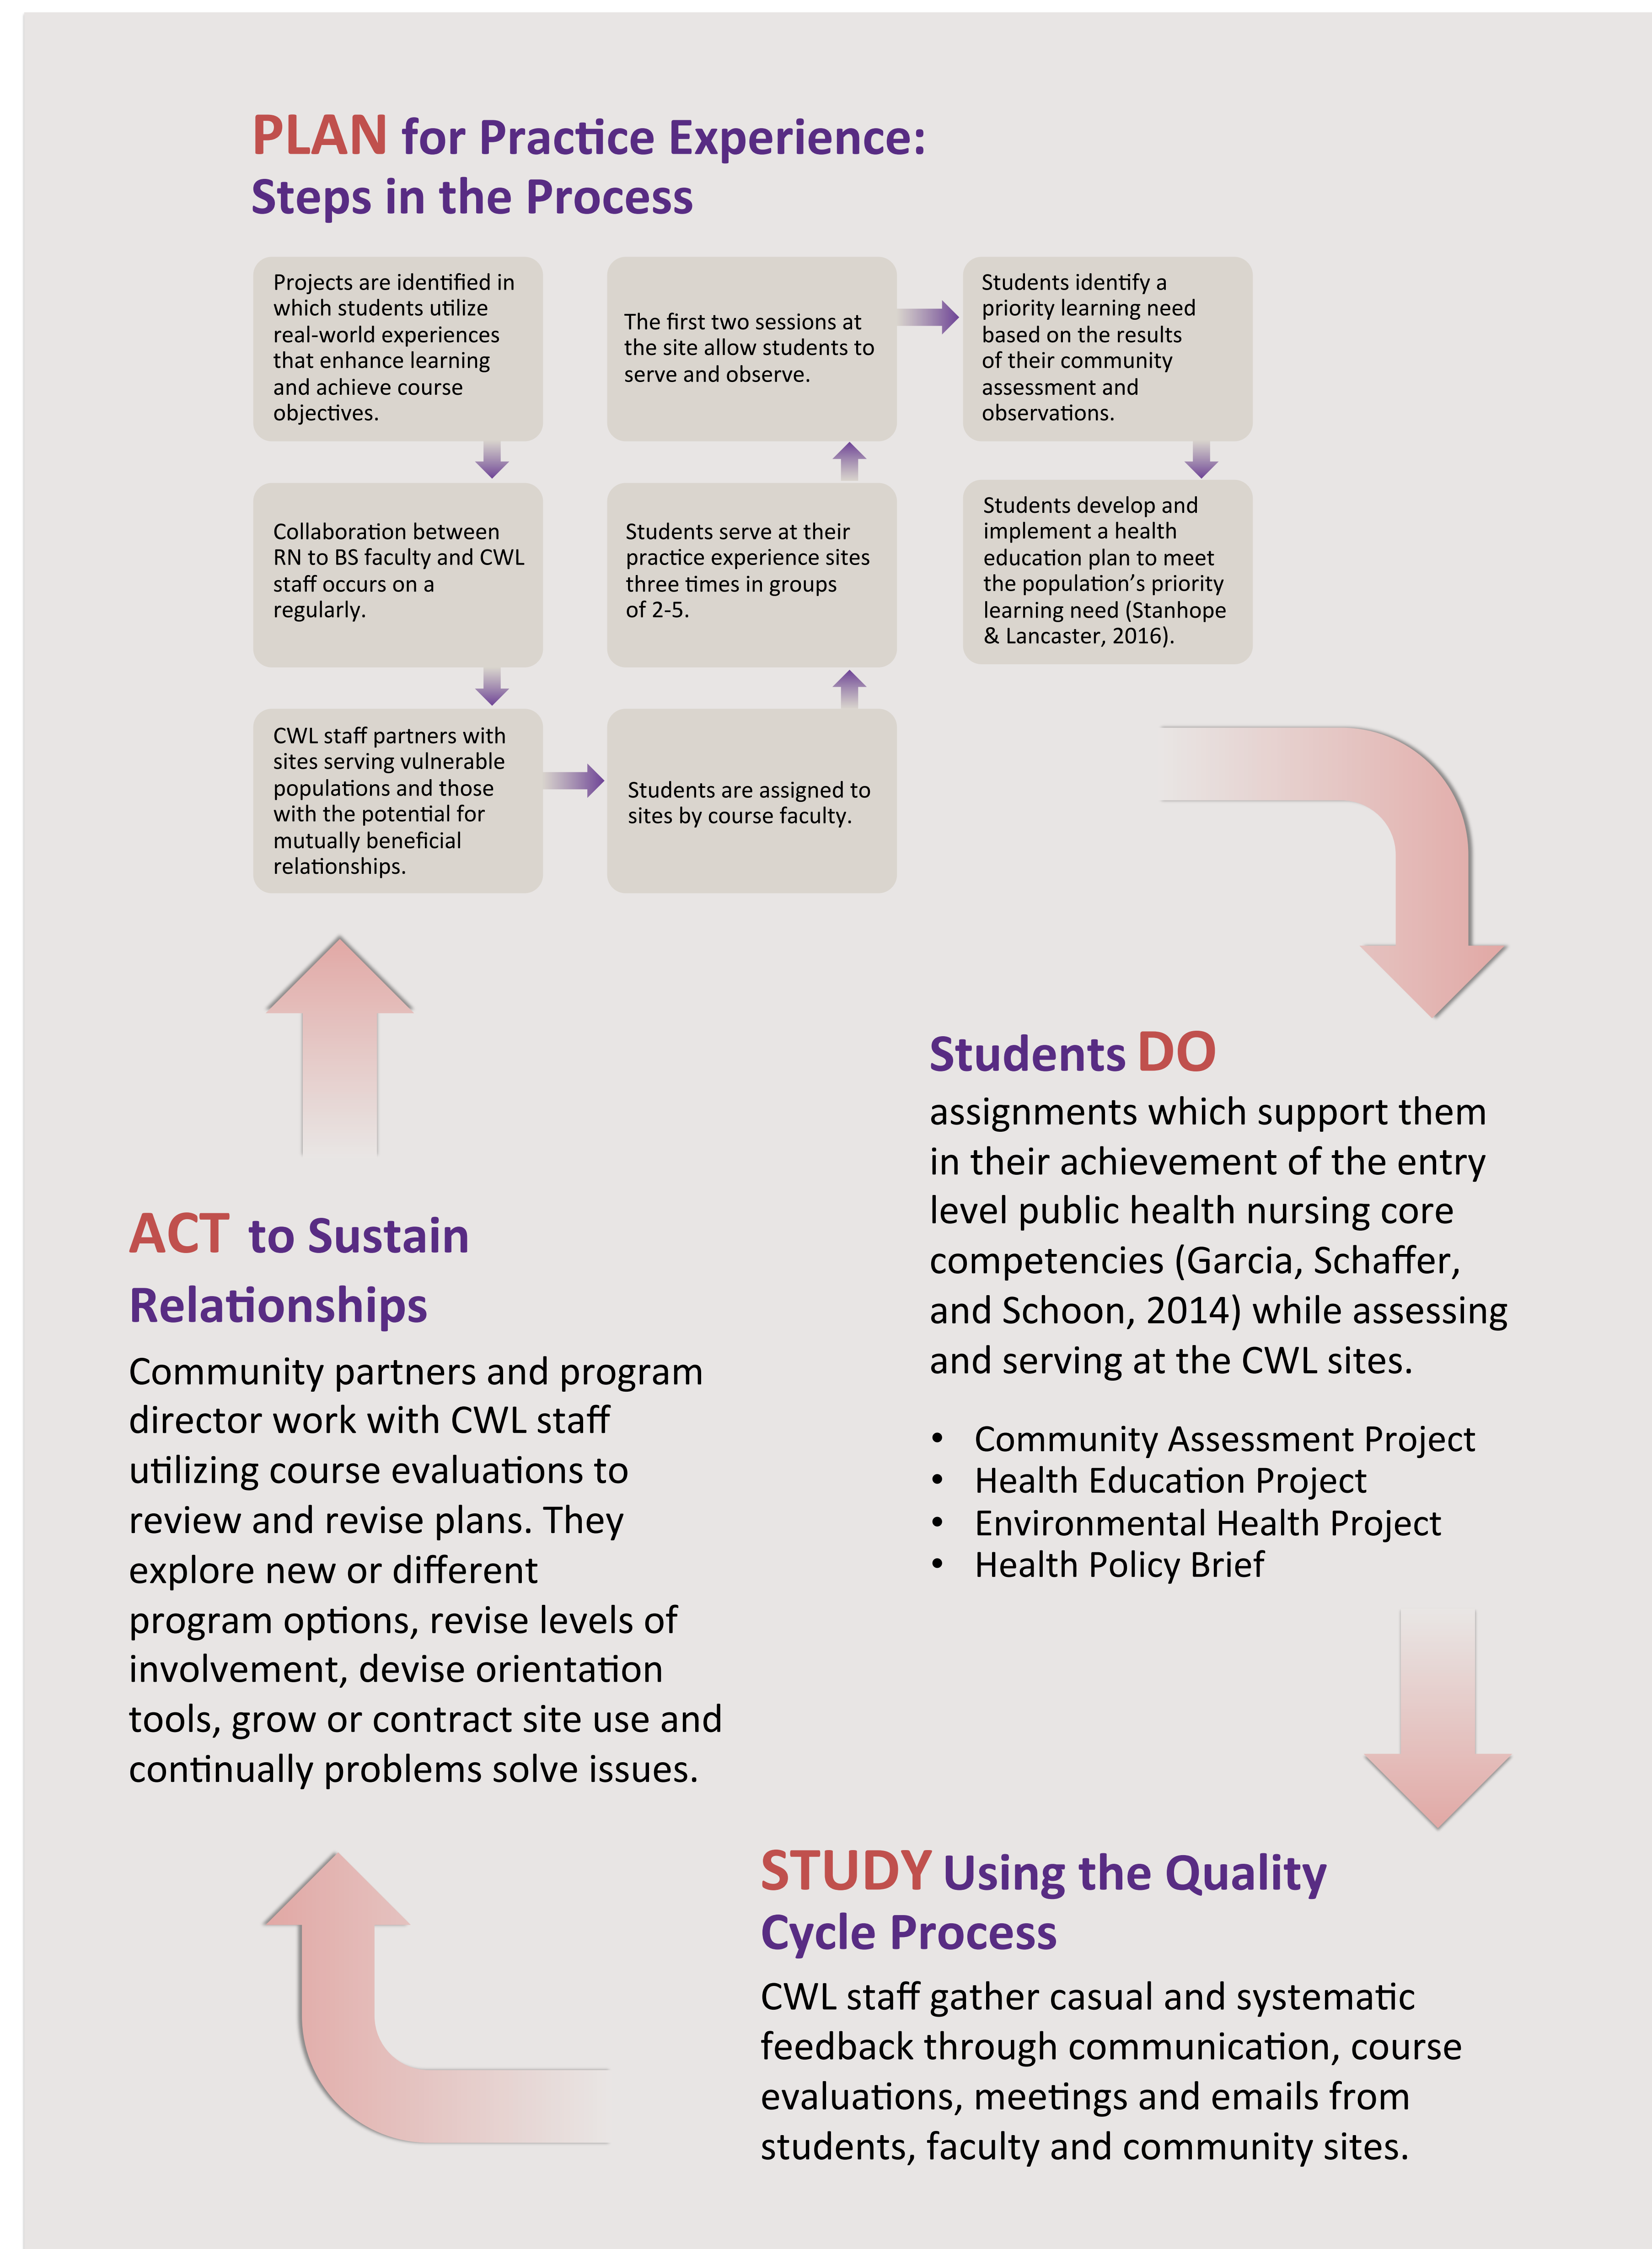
PLAN for Practice Experience: Steps in the Process

Projects are identified in which students utilize real-world experiences that enhance learning and achieve course objectives.

Collaboration between RN to BS faculty and CWL staff occurs on a regularly.

CWL staff partners with sites serving vulnerable populations and those with the potential for mutually beneficial relationships.

Students are assigned to sites by course faculty.

Students serve at their practice experience sites three times in groups of 2-5.

The first two sessions at the site allow students to serve and observe.

Students identify a priority learning need based on the results of their community assessment and observations.

Students develop and implement a health education plan to meet the population's priority learning need (Stanhope & Lancaster, 2016).

Students DO

assignments which support them in their achievement of the entry level public health nursing core competencies (Garcia, Schaffer, and Schoon, 2014) while assessing and serving at the CWL sites.

- Community Assessment Project
- Health Education Project
- Environmental Health Project
- Health Policy Brief

STUDY Using the Quality Cycle Process

CWL staff gather casual and systematic feedback through communication, course evaluations, meetings and emails from students, faculty and community sites.

ACT to Sustain Relationships

Community partners and program director work with CWL staff utilizing course evaluations to review and revise plans. They explore new or different program options, revise levels of involvement, devise orientation tools, grow or contract site use and continually problems solve issues.